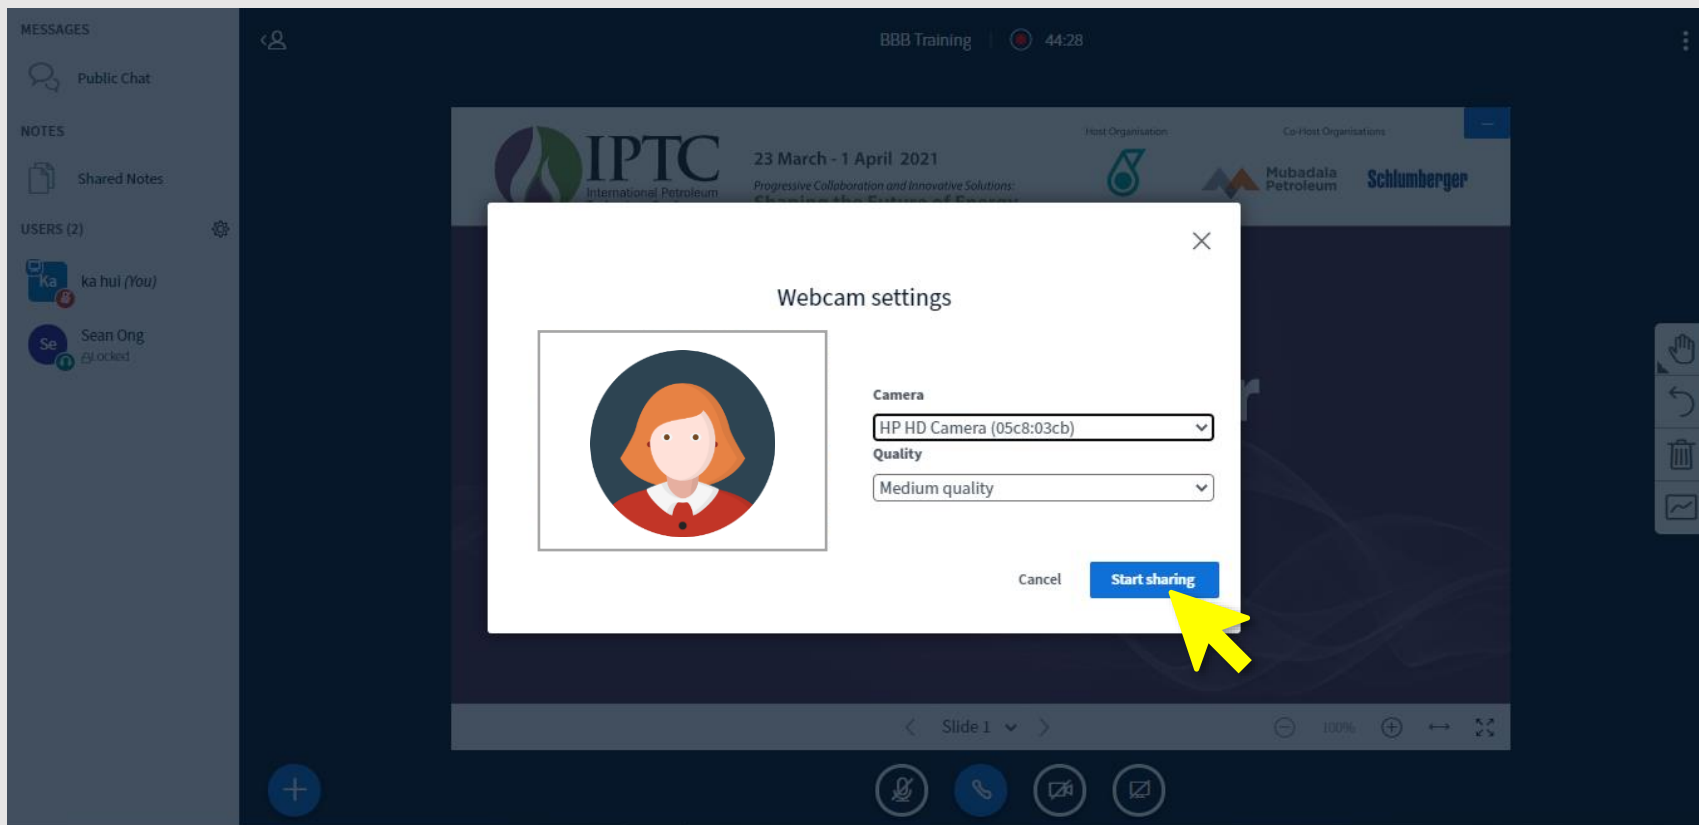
MESSAGES

Public Chat

NOTES

Shared Notes

USERS (2)

Ka ka hui (You)

Se Sean Ong
Blocked

BBB Training | 44:28

IPTC
International Petroleum

23 March - 1 April 2021
Progressive Collaboration and Innovative Solutions:

Host Organisation

Co-Host Organisations

Mubadala Petroleum

Schlumberger

Webcam settings

Camera

HP HD Camera (05c8:03cb)

Quality

Medium quality

Cancel

Start sharing

Slide 1

100%